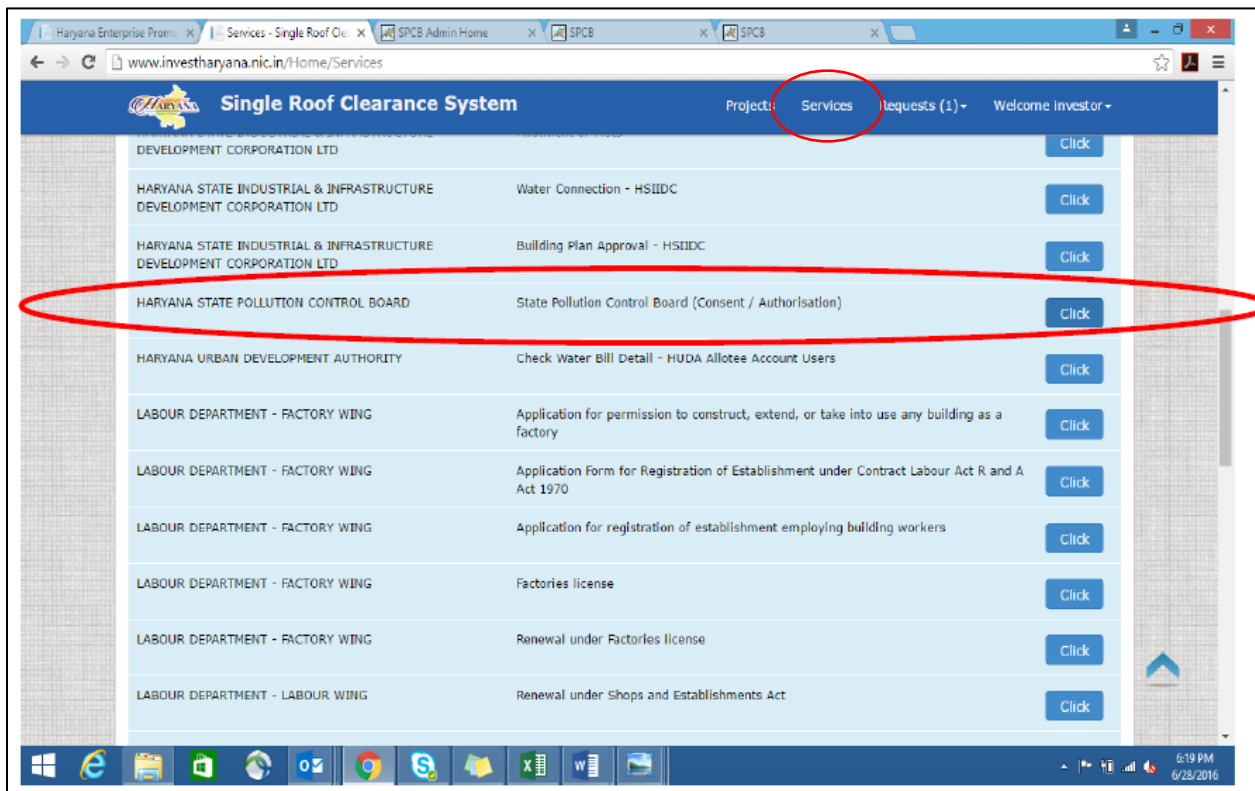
Haryana Enterprise Promo ×
Services - Single Roof Cle ×
SPCB Admin Home ×
SPCB ×
SPCB ×

www.investharyana.nic.in/Home/Services

HARYANA

Single Roof Clearance System

Projects Services Requests (1) Welcome investor

| | | |
|---|---|---|
| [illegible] DEVELOPMENT CORPORATION LTD | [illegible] | Click |
| HARYANA STATE INDUSTRIAL & INFRASTRUCTURE DEVELOPMENT CORPORATION LTD | Water Connection - HSIIDC | Click |
| HARYANA STATE INDUSTRIAL & INFRASTRUCTURE DEVELOPMENT CORPORATION LTD | Building Plan Approval - HSIIDC | Click |
| HARYANA STATE POLLUTION CONTROL BOARD | State Pollution Control Board (Consent / Authorisation) | Click |
| HARYANA URBAN DEVELOPMENT AUTHORITY | Check Water Bill Detail - HUDA Allotee Account Users | Click |
| LABOUR DEPARTMENT - FACTORY WING | Application for permission to construct, extend, or take into use any building as a factory | Click |
| LABOUR DEPARTMENT - FACTORY WING | Application Form for Registration of Establishment under Contract Labour Act R and A Act 1970 | Click |
| LABOUR DEPARTMENT - FACTORY WING | Application for registration of establishment employing building workers | Click |
| LABOUR DEPARTMENT - FACTORY WING | Factories license | Click |
| LABOUR DEPARTMENT - FACTORY WING | Renewal under Factories license | Click |
| LABOUR DEPARTMENT - LABOUR WING | Renewal under Shops and Establishments Act | Click |

6:19 PM
6/28/2016